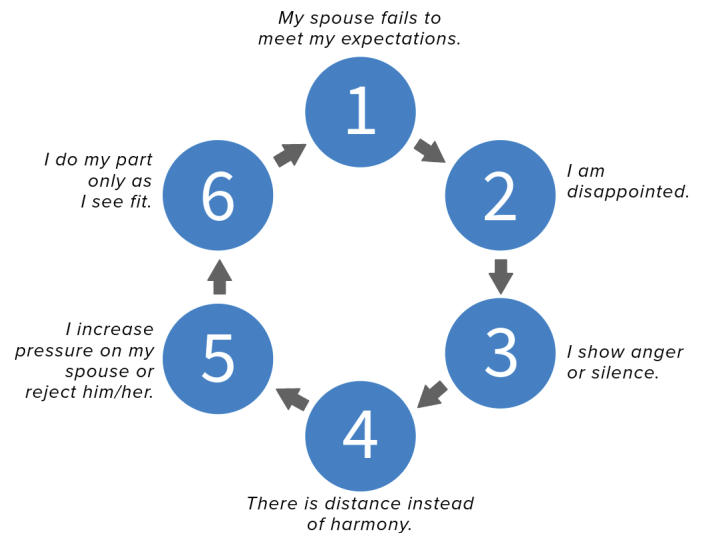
My spouse fails to meet my expectations.

1

2

I am disappointed.

3

I show anger or silence.

4

There is distance instead of harmony.

5

I increase pressure on my spouse or reject him/her.

6

I do my part only as I see fit.